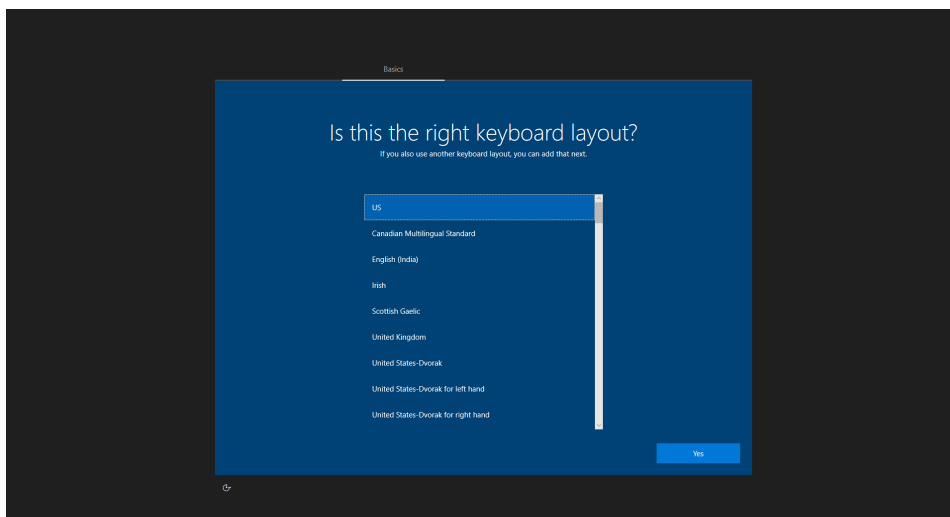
Basics

Is this the right keyboard layout?

If you also use another keyboard layout, you can add that next.

US

Canadian Multilingual Standard

English (India)

Irish

Scottish Gaelic

United Kingdom

United States-Dvorak

United States-Dvorak for left hand

United States-Dvorak for right hand

Yes